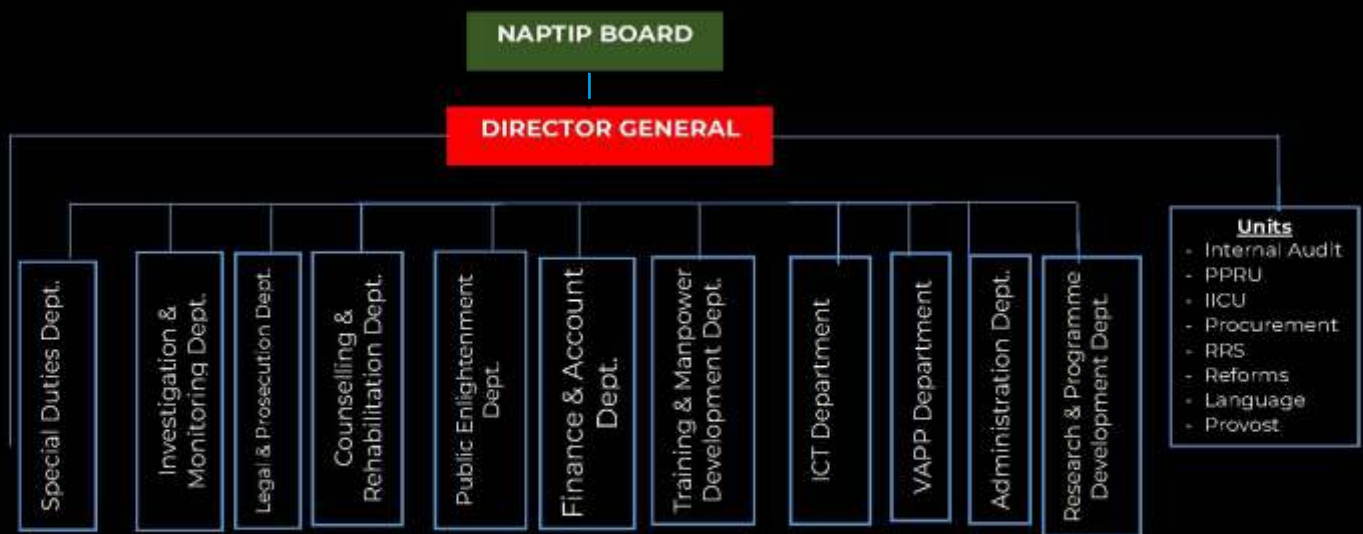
NAPTIP BOARD

DIRECTOR GENERAL

Special Duties Dept.

Investigation & Monitoring Dept.

Legal & Prosecution Dept.

Counselling & Rehabilitation Dept.

Public Enlightenment Dept.

Finance & Account Dept.

Training & Manpower Development Dept.

ICT Department

VAPP Department

Administration Dept.

Research & Programme Development Dept.

Units
- Internal Audit
- PPRU
- IICU
- Procurement
- RRS
- Reforms
- Language
- Provost